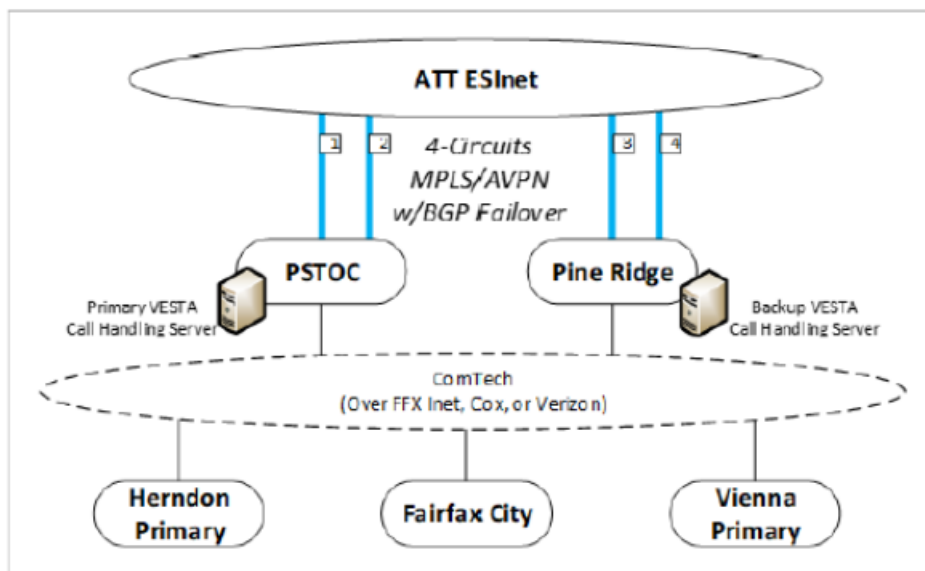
ATT ESInet

1

2

4-Circuits MPLS/AVPN w/BGP Failover

3

4

PSTOC

Primary VESTA Call Handling Server

Pine Ridge

Backup VESTA Call Handling Server

ComTech (Over FFX Inet, Cox, or Verizon)

Herndon Primary

Fairfax City

Vienna Primary